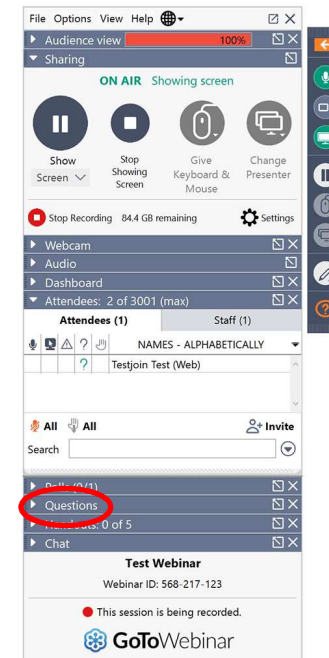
File Options View Help

Audience view 100%

Sharing

ON AIR Showing screen

Show Screen

Stop Showing Screen

Give Keyboard & Mouse

Change Presenter

Stop Recording 84.4 GB remaining

Settings

Webcam

Audio

Dashboard

Attendees: 2 of 3001 (max)

Attendees (1)

Staff (1)

? NAMES - ALPHABETICALLY

? Testjoin Test (Web)

All All

Invite

Search

Polls (0/1)

Questions

Handouts: 0 of 5

Chat

Test Webinar

Webinar ID: 568-217-123

This session is being recorded.

GoToWebinar